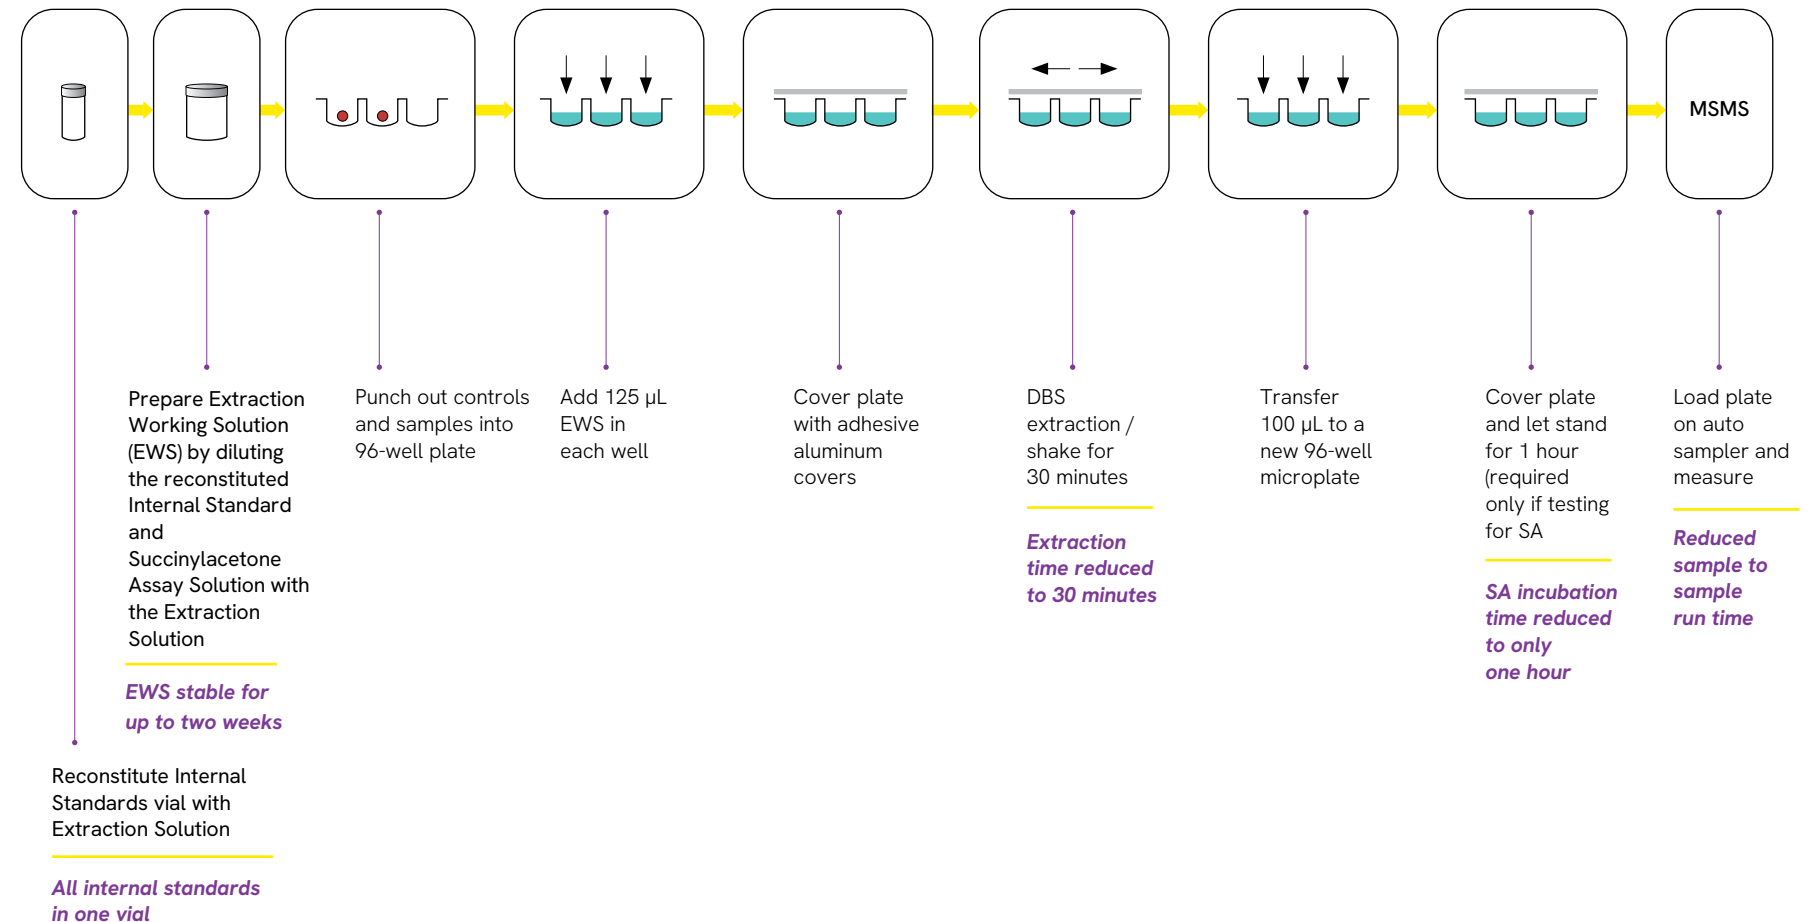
MSMS

Prepare Extraction Working Solution (EWS) by diluting the reconstituted Internal Standard and Succinylacetone Assay Solution with the Extraction Solution

EWS stable for up to two weeks

Punch out controls and samples into 96-well plate

Add 125 µL EWS in each well

Cover plate with adhesive aluminum covers

DBS extraction / shake for 30 minutes

Extraction time reduced to 30 minutes

Transfer 100 µL to a new 96-well microplate

Cover plate and let stand for 1 hour (required only if testing for SA

SA incubation time reduced to only one hour

Load plate on auto sampler and measure

Reduced sample to sample run time

Reconstitute Internal Standards vial with Extraction Solution

All internal standards in one vial